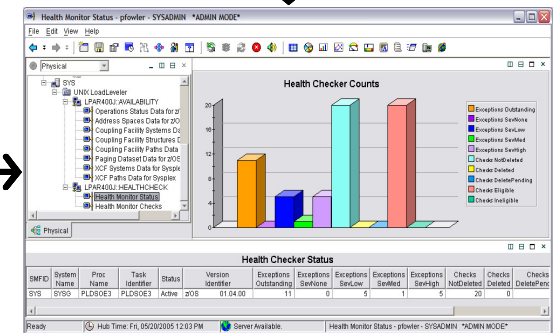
Health Monitor Status - pfowler - SYSADMIN *ADMIN MODE*

File Edit View Help

Physical

SYS
UNIX LoadLeveler
LPAR400J::AVAILABILITY
Operations Status Data for z/O
Address Spaces Data for z/O
Coupling Facility Systems Da
Coupling Facility Structures D
Coupling Facility Paths Data
Paging Dataset Data for z/OS
XCF Systems Data for Sysplex
XCF Paths Data for Sysplex
LPAR400J::HEALTHCHECK
Health Monitor Status
Health Monitor Checks

Physical

Health Checker Counts

20
15
10
5
0

Exceptions Outstanding
Exceptions SevNone
Exceptions SevLow
Exceptions SevMed
Exceptions SevHigh
Checks NotDeleted
Checks Deleted
Checks DeletePending
Checks Eligible
Checks Ineligible

Health Checker Status

| SMFID | System Name | Proc Name | Task Identifier | Status | Version Identifier | Exceptions Outstanding | Exceptions SevNone | Exceptions SevLow | Exceptions SevMed | Exceptions SevHigh | Checks NotDeleted | Checks Deleted | Checks DeletePend |
|---|---|---|---|---|---|---|---|---|---|---|---|---|---|
| SYS | SYSG | PLDSOE3 | PLDSOE3 | Active | z/OS 01.04.00 | 11 | 0 | 5 | 1 | 5 | 20 | 0 | |

Ready | Hub Time: Fri, 05/20/2005 12:03 PM | Server Available. | Health Monitor Status - pfowler - SYSADMIN *ADMIN MODE*